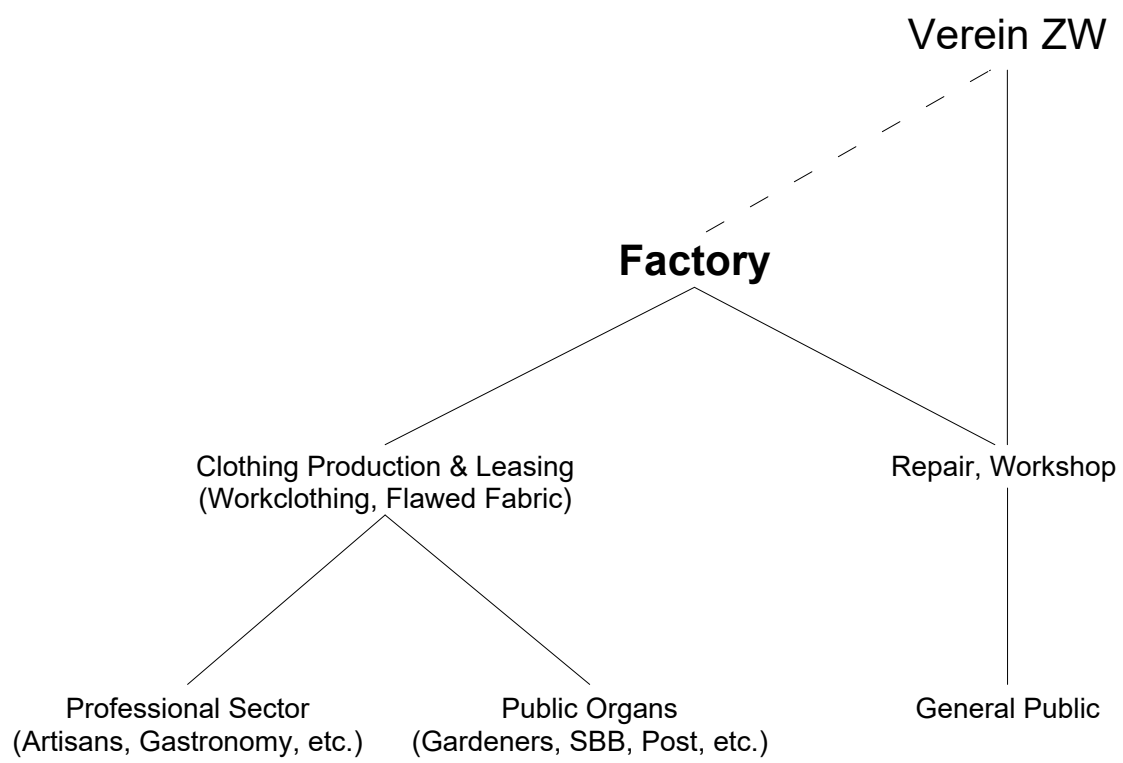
Verein ZW

Factory

Clothing Production & Leasing
(Workclothing, Flawed Fabric)

Repair, Workshop

Professional Sector
(Artisans, Gastronomy, etc.)

Public Organs
(Gardeners, SBB, Post, etc.)

General Public